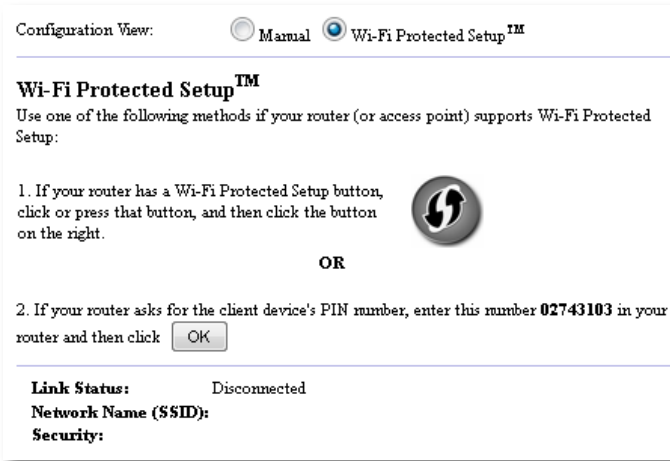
Configuration View: Manual Wi-Fi Protected Setup$^{TM}$

Wi-Fi Protected Setup$^{TM}$

Use one of the following methods if your router (or access point) supports Wi-Fi Protected Setup:

1. If your router has a Wi-Fi Protected Setup button, click or press that button, and then click the button on the right.

OR

2. If your router asks for the client device's PIN number, enter this number **02743103** in your router and then click OK

**Link Status:** Disconnected
**Network Name (SSID):**
**Security:**